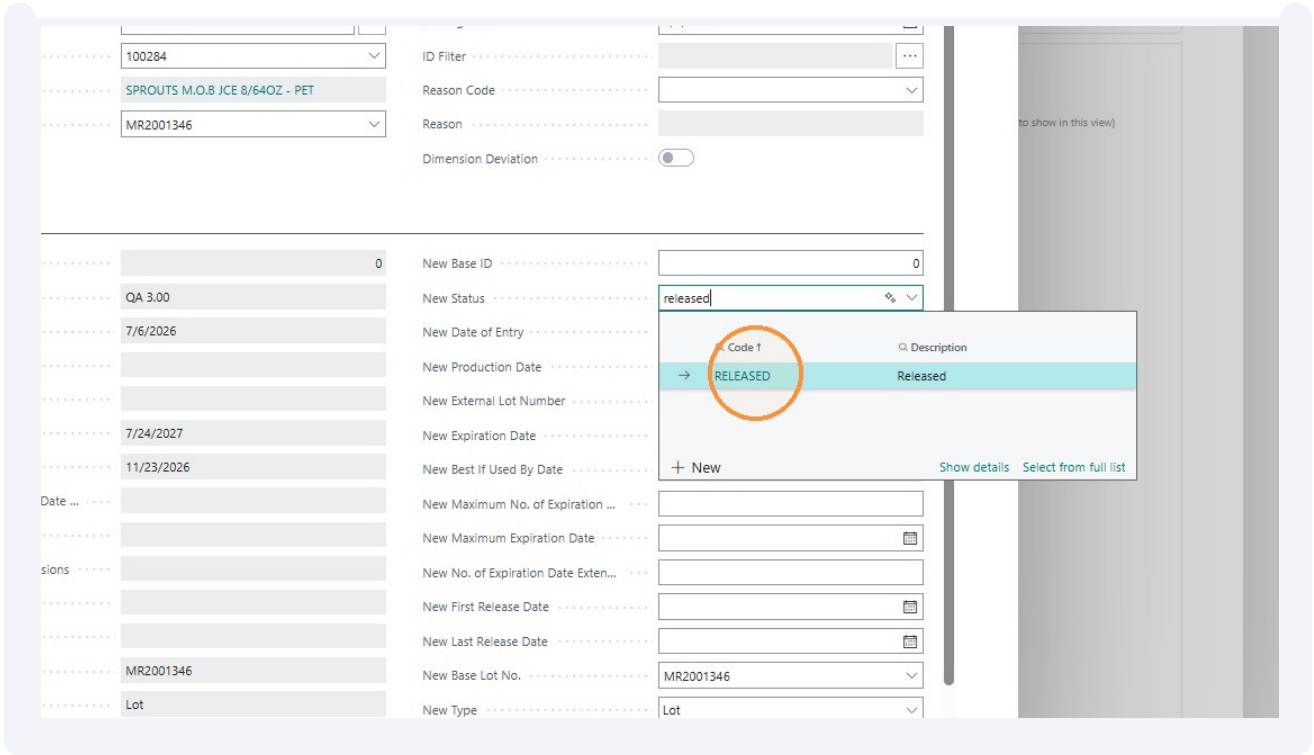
100284
SPROUTS M.O.B JCE 8/64OZ - PET
MR2001346

ID Filter
Reason Code
Reason
Dimension Deviation

to show in this view)

0
QA 3.00
7/6/2026
7/24/2027
11/23/2026
Date ...
sions
MR2001346
Lot

New Base ID 0
New Status released
New Date of Entry
New Production Date
New External Lot Number
New Expiration Date
New Best If Used By Date
New Maximum No. of Expiration ...
New Maximum Expiration Date
New No. of Expiration Date Exten...
New First Release Date
New Last Release Date
New Base Lot No. MR2001346
New Type Lot

| | Code ↑ | Description |
|---|---|---|
| → | RELEASED | Released |

+ New
Show details
Select from full list